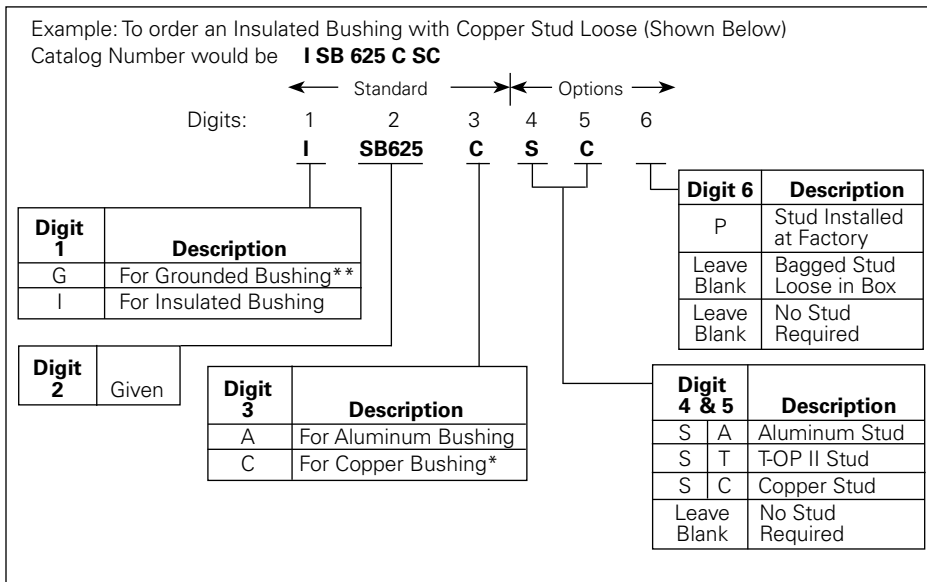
Example: To order an Insulated Bushing with Copper Stud Loose (Shown Below)
Catalog Number would be **I SB 625 C SC**

← Standard → ← Options →

Digits: 1 2 3 4 5 6

I SB625 C S C

| Digit 6 | Description |
|---|---|
| P | Stud Installed at Factory |
| Leave Blank | Bagged Stud Loose in Box |
| Leave Blank | No Stud Required |

| Digit 1 | Description |
|---|---|
| G | For Grounded Bushing** |
| I | For Insulated Bushing |

| Digit 2 | Given |
|---|---|

| Digit 3 | Description |
|---|---|
| A | For Aluminum Bushing |
| C | For Copper Bushing* |

| Digit 4 & 5 | | Description |
|---|---|---|
| S | A | Aluminum Stud |
| S | T | T-OP II Stud |
| S | C | Copper Stud |
| Leave Blank | | No Stud Required |